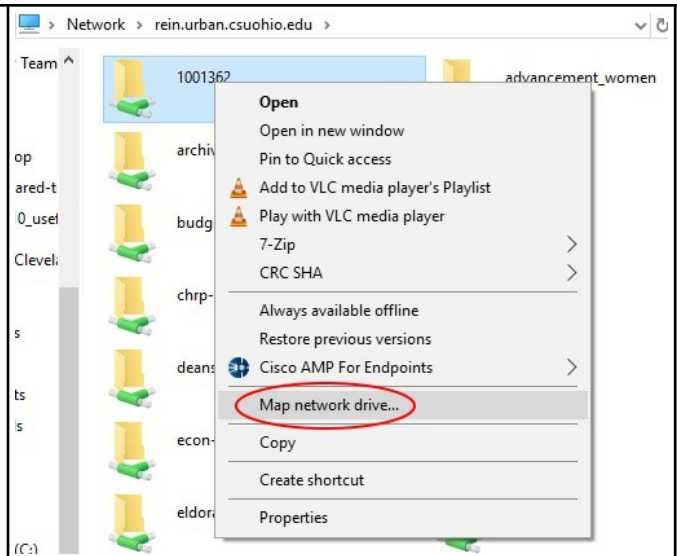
> Network > rein.urban.csuohio.edu >

Team
op
ared-t
0_use
Clevel
s
ts
ls
(C:)

1001362
archiv
budg
chrp-
deans
econ-
eldora

advancement_women

Open
Open in new window
Pin to Quick access
Add to VLC media player's Playlist
Play with VLC media player
7-Zip
CRC SHA
Always available offline
Restore previous versions
Cisco AMP For Endpoints
Map network drive...
Copy
Create shortcut
Properties